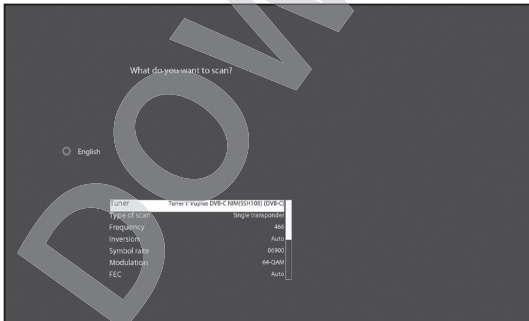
What do you want to scan?

English

| | |
|---|---|
| Tuner | Tuner C Vuplus DVB-C NIM(SSH108) (DVB-C) |
| Type of scan | Single transponder |
| Frequency | 466 |
| Inversion | Auto |
| Symbol rate | 06900 |
| Modulation | 64-QAM |
| FEC | Auto |

DOW